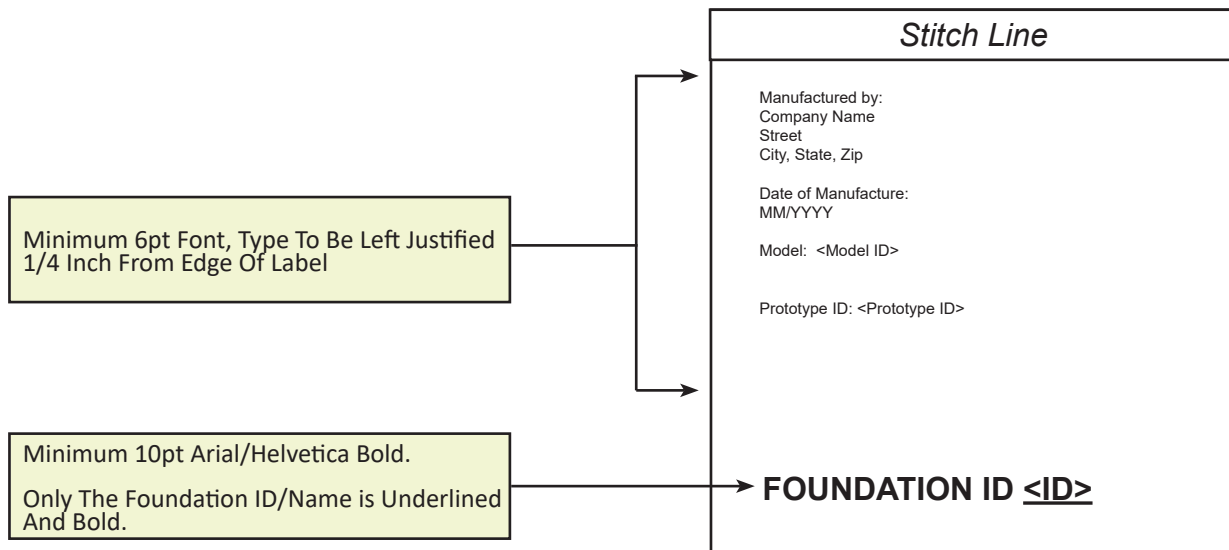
Minimum 6pt Font, Type To Be Left Justified 1/4 Inch From Edge Of Label

Minimum 10pt Arial/Helvetica Bold.

Only The Foundation ID/Name is Underlined And Bold.

Stitch Line

Manufactured by:
Company Name
Street
City, State, Zip

Date of Manufacture:
MM/YYYY

Model: <Model ID>

Prototype ID: <Prototype ID>

**FOUNDATION ID <u><ID></u>**